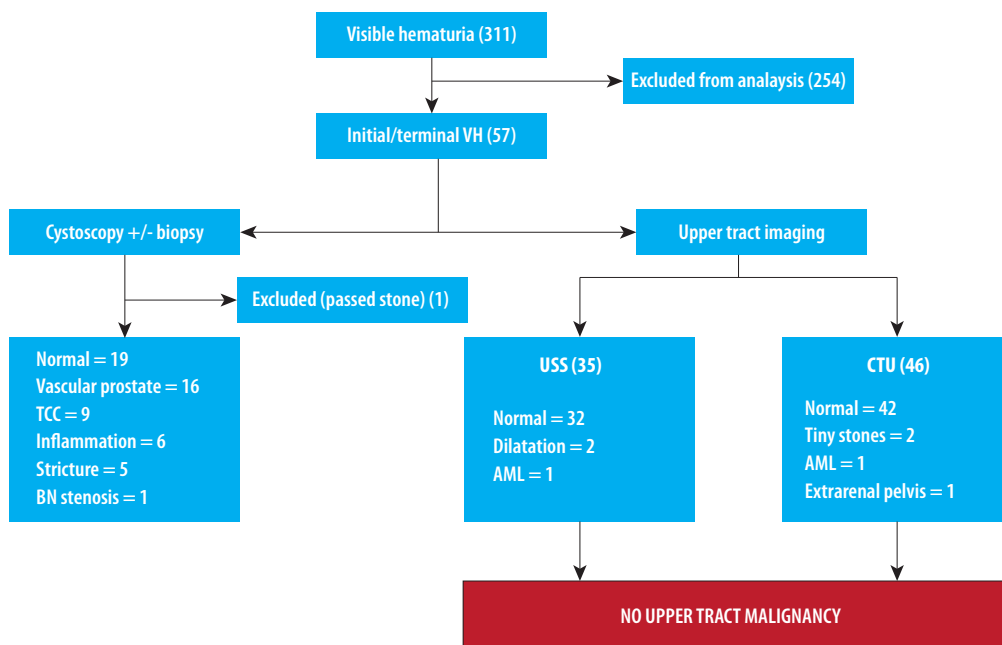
Visible hematuria (311)

Excluded from analaysis (254)

Initial/terminal VH (57)

Cystoscopy +/- biopsy

Upper tract imaging

Excluded (passed stone) (1)

Normal = 19
Vascular prostate = 16
TCC = 9
Inflammation = 6
Stricture = 5
BN stenosis = 1

USS (35)

Normal = 32
Dilatation = 2
AML = 1

CTU (46)

Normal = 42
Tiny stones = 2
AML = 1
Extrarenal pelvis = 1

NO UPPER TRACT MALIGNANCY